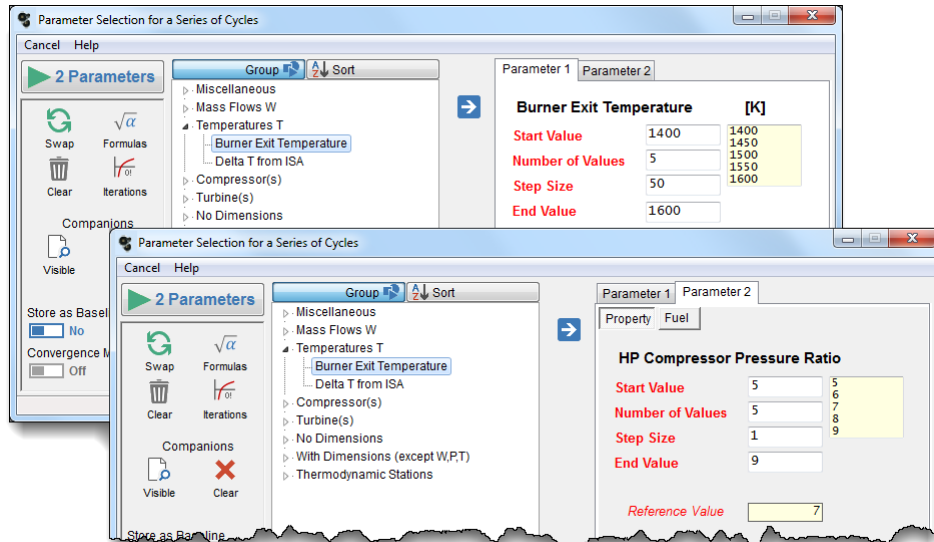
Parameter Selection for a Series of Cycles

Cancel Help

2 Parameters

Swap Formulas

Clear Iterations

Companions

Visible

Store as Basel

No

Convergence M

Off

Group Sort

Miscellaneous
Mass Flows W
Temperatures T
Burner Exit Temperature
Delta T from ISA
Compressor(s)
Turbine(s)
No Dimensions

Parameter 1 Parameter 2

Burner Exit Temperature [K]

Start Value 1400
Number of Values 5
Step Size 50
End Value 1600

1400
1450
1500
1550
1600

Parameter Selection for a Series of Cycles

Cancel Help

2 Parameters

Swap Formulas

Clear Iterations

Companions

Visible Clear

Store as Baseline

Group Sort

Miscellaneous
Mass Flows W
Temperatures T
Burner Exit Temperature
Delta T from ISA
Compressor(s)
Turbine(s)
No Dimensions
With Dimensions (except W,P,T)
Thermodynamic Stations

Parameter 1 Parameter 2

Property Fuel

HP Compressor Pressure Ratio

Start Value 5
Number of Values 5
Step Size 1
End Value 9

5
6
7
8
9

Reference Value 7